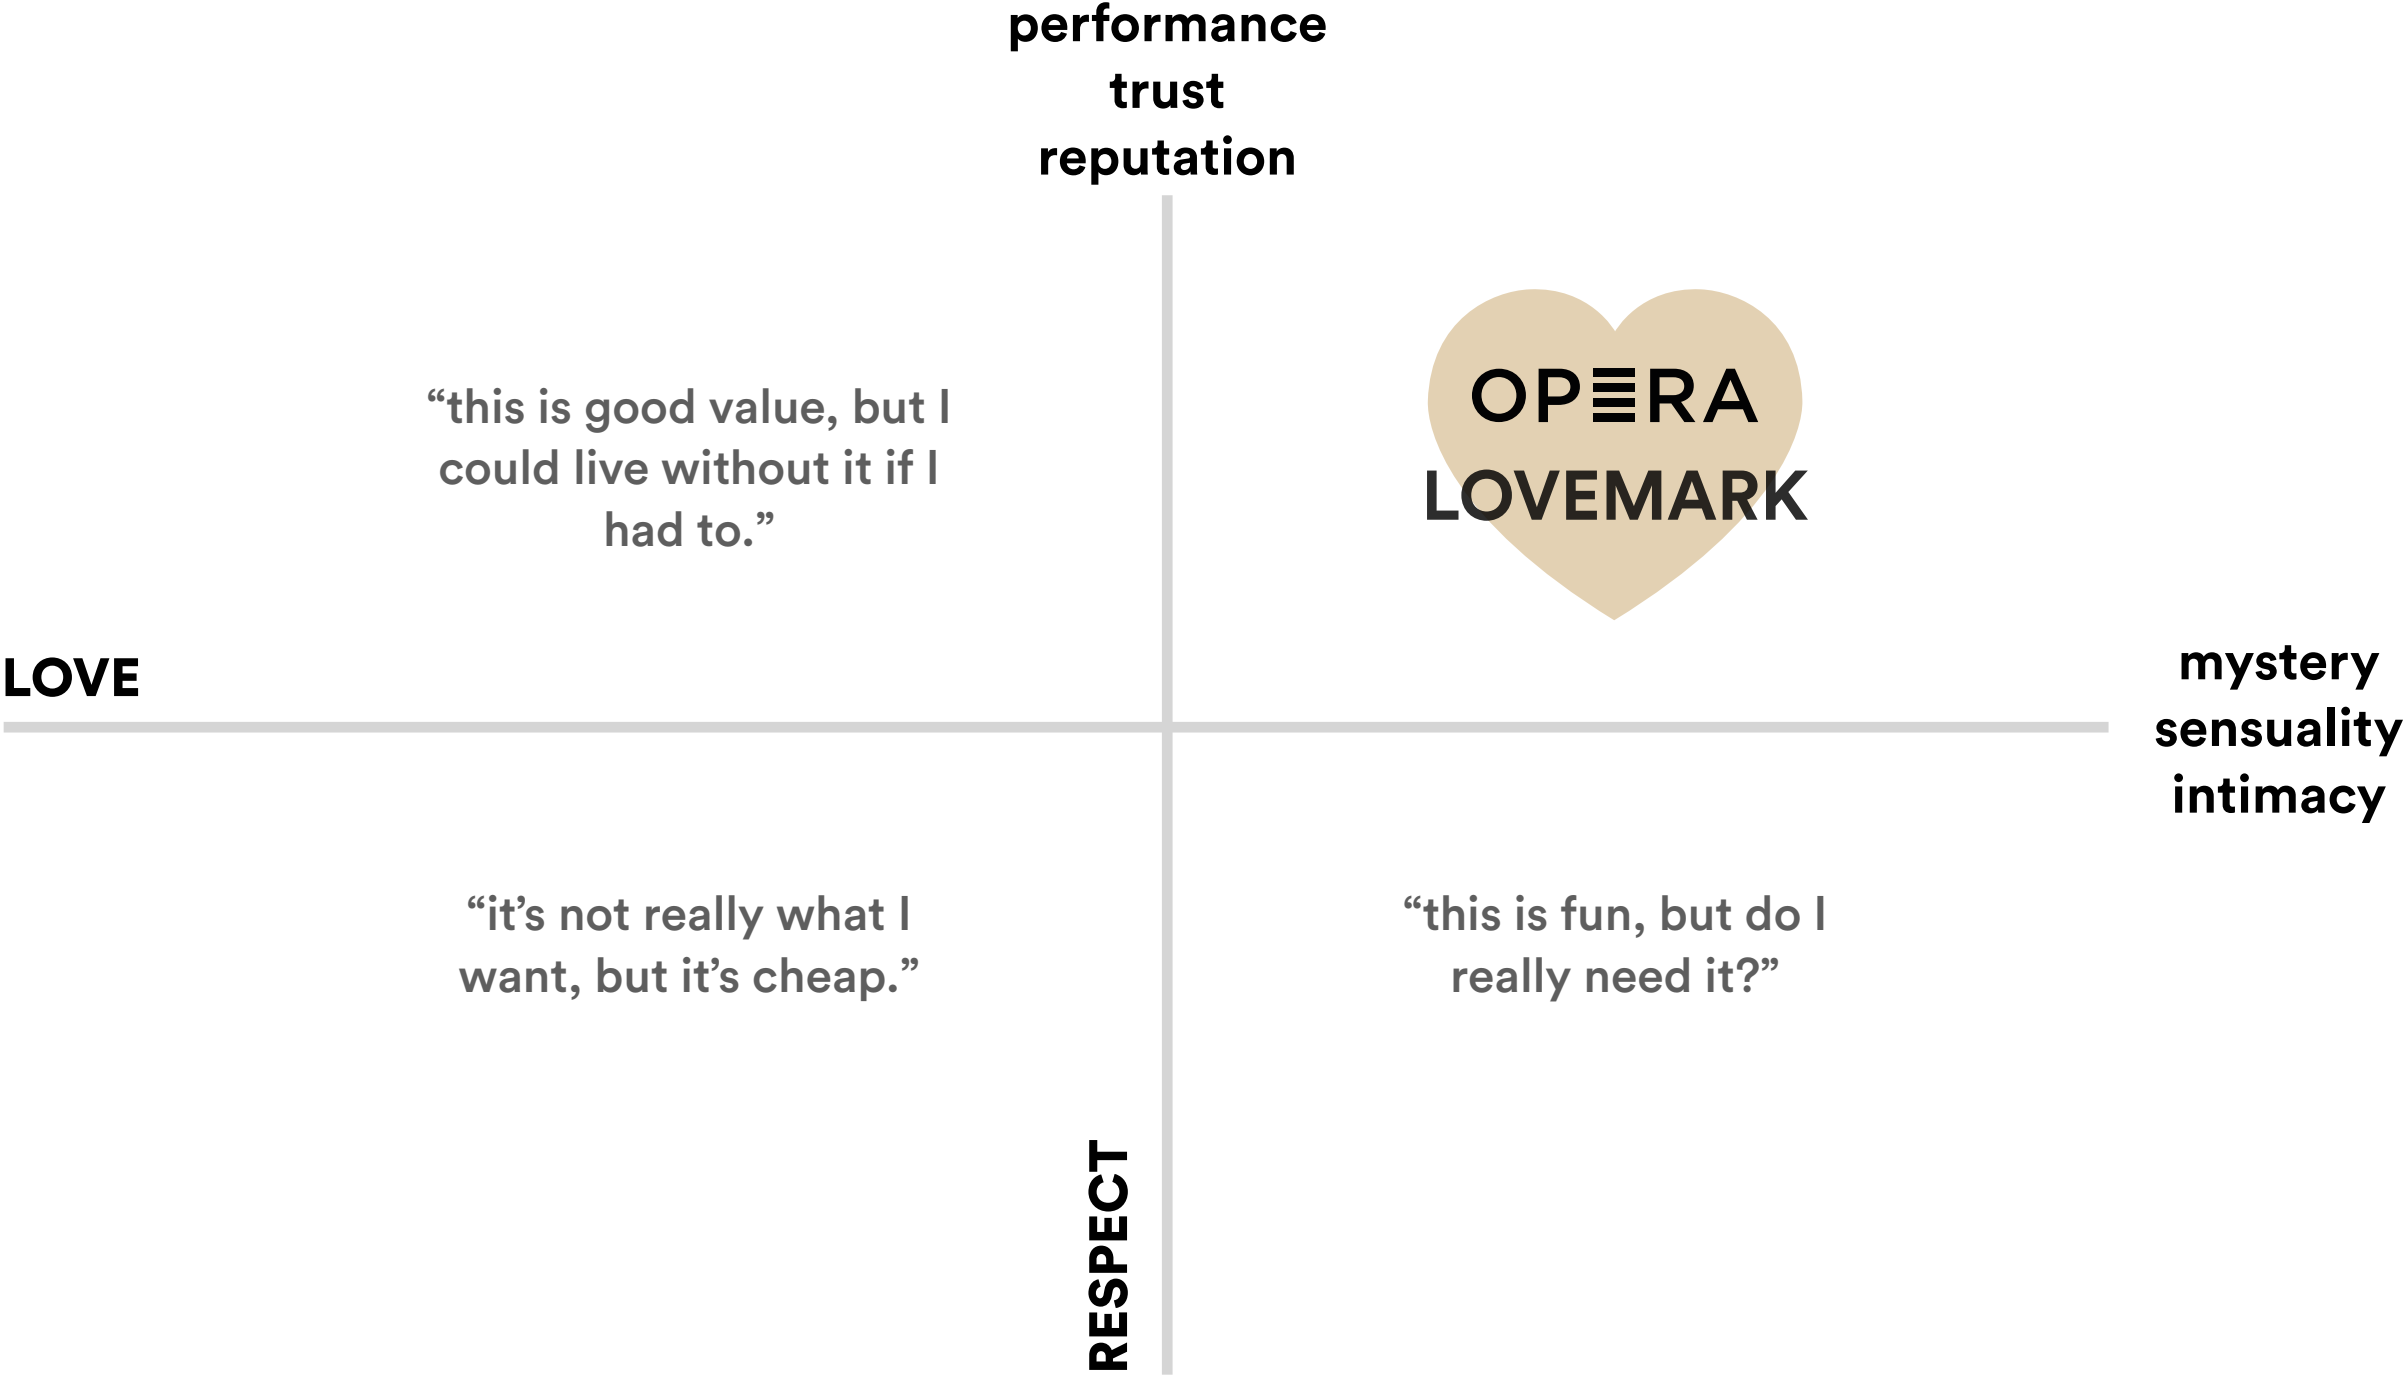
performance
trust
reputation

“this is good value, but I could live without it if I had to.”

OPERA
LOVEMARK

LOVE

mystery
sensuality
intimacy

“it’s not really what I want, but it’s cheap.”

“this is fun, but do I really need it?”

RESPECT